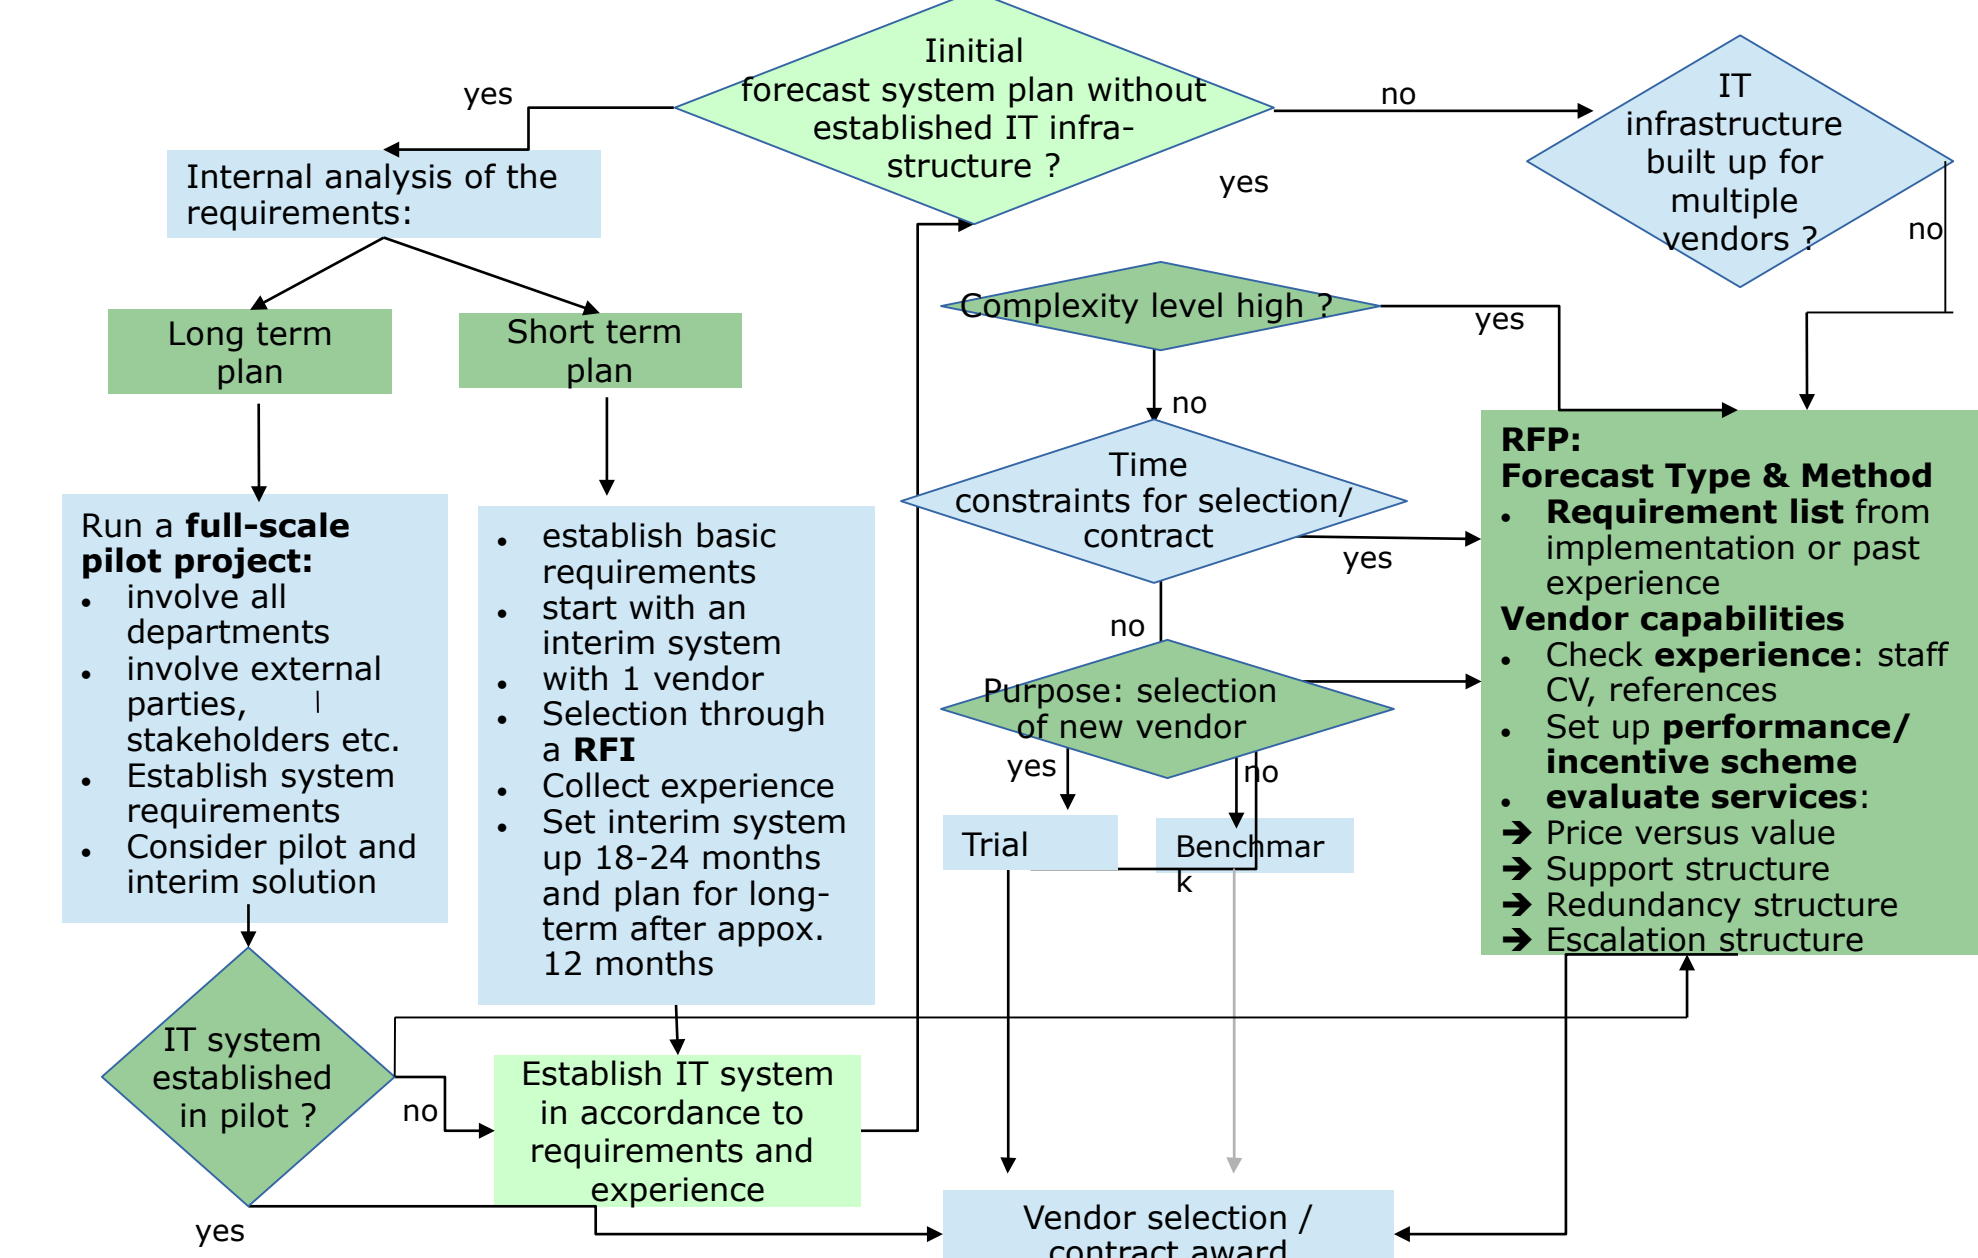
Iinitial forecast system plan without established IT infrastructure ?

yes

no

yes

IT infrastructure built up for multiple vendors ?

no

Internal analysis of the requirements:

Long term plan

Short term plan

Complexity level high ?

yes

no

Run a **full-scale pilot project:**
- involve all departments
- involve external parties, stakeholders etc.
- Establish system requirements
- Consider pilot and interim solution

- establish basic requirements
- start with an interim system with 1 vendor
- Selection through a **RFI**
- Collect experience
- Set interim system up 18-24 months and plan for long-term after appox. 12 months

Time constraints for selection/ contract

yes

no

Purpose: selection of new vendor

yes

no

Trial

Benchmar k

**RFP:**
**Forecast Type & Method**
- **Requirement list** from implementation or past experience

**Vendor capabilities**
- Check **experience**: staff CV, references
- Set up **performance/ incentive scheme**
- **evaluate services**:

➔ Price versus value
➔ Support structure
➔ Redundancy structure
➔ Escalation structure

IT system established in pilot ?

no

yes

Establish IT system in accordance to requirements and experience

Vendor selection / contract award